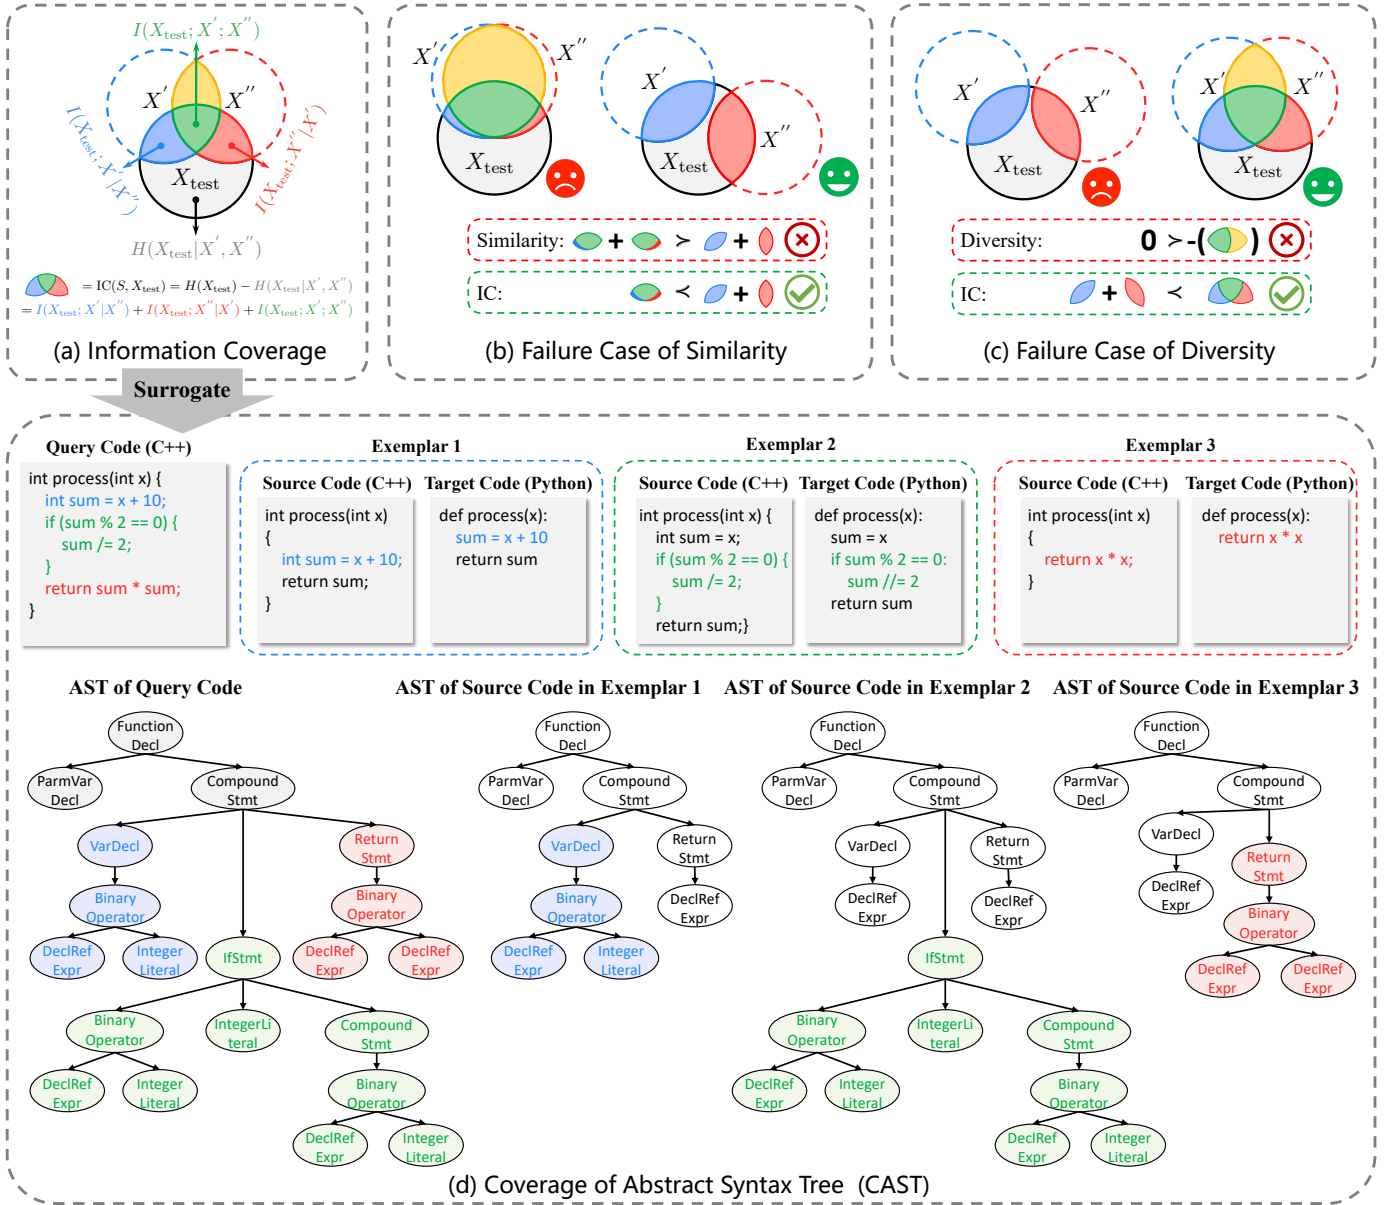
$I(X_{\text{test}};X';X'')$

$X'$ $X''$

$I(X_{\text{test}};X'|X'')$

$I(X_{\text{test}};X''|X')$

$X_{\text{test}}$

$H(X_{\text{test}}|X',X'')$

$= \text{IC}(S,X_{\text{test}}) = H(X_{\text{test}}) - H(X_{\text{test}}|X',X'')$
$= I(X_{\text{test}};X'|X'') + I(X_{\text{test}};X''|X') + I(X_{\text{test}};X';X'')$

(a) Information Coverage

$X'$ $X''$ $X_{\text{test}}$

$X'$ $X''$ $X_{\text{test}}$

Similarity: + ≻ +

IC: ≺ +

(b) Failure Case of Similarity

$X'$ $X''$ $X_{\text{test}}$

$X'$ $X''$ $X_{\text{test}}$

Diversity: 0 ≻ -( )

IC: + ≺

(c) Failure Case of Diversity

Surrogate

Query Code (C++)

int process(int x) {
int sum = x + 10;
if (sum % 2 == 0) {
sum /= 2;
}
return sum * sum;
}

Exemplar 1

Source Code (C++)

int process(int x)
{
int sum = x + 10;
return sum;
}

Target Code (Python)

def process(x):
sum = x + 10
return sum

Exemplar 2

Source Code (C++)

int process(int x) {
int sum = x;
if (sum % 2 == 0) {
sum /= 2;
}
return sum;}

Target Code (Python)

def process(x):
sum = x
if sum % 2 == 0:
sum //= 2
return sum

Exemplar 3

Source Code (C++)

int process(int x)
{
return x * x;
}

Target Code (Python)

def process(x):
return x * x

AST of Query Code

Function Decl
ParmVar Decl
Compound Stmt
VarDecl
Return Stmt
Binary Operator
Binary Operator
DeclRef Expr
Integer Literal
IfStmt
DeclRef Expr
DeclRef Expr
Binary Operator
IntegerLiteral
Compound Stmt
DeclRef Expr
Integer Literal
Binary Operator
DeclRef Expr
Integer Literal

AST of Source Code in Exemplar 1

Function Decl
ParmVar Decl
Compound Stmt
VarDecl
Return Stmt
Binary Operator
DeclRef Expr
DeclRef Expr
Integer Literal

AST of Source Code in Exemplar 2

Function Decl
ParmVar Decl
Compound Stmt
VarDecl
Return Stmt
DeclRef Expr
DeclRef Expr
IfStmt
Binary Operator
IntegerLiteral
Compound Stmt
DeclRef Expr
Integer Literal
Binary Operator
DeclRef Expr
Integer Literal

AST of Source Code in Exemplar 3

Function Decl
ParmVar Decl
Compound Stmt
VarDecl
Return Stmt
DeclRef Expr
Binary Operator
DeclRef Expr
DeclRef Expr

(d) Coverage of Abstract Syntax Tree (CAST)